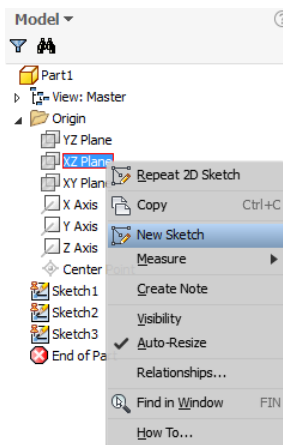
Model ▾

Part1
View: Master
Origin
YZ Plane
XZ Plane
XY Plane
X Axis
Y Axis
Z Axis
Center Point
Sketch1
Sketch2
Sketch3
End of Part

Repeat 2D Sketch
Copy Ctrl+C
New Sketch
Measure
Create Note
Visibility
Auto-Resize
Relationships...
Find in Window FIN
How To...